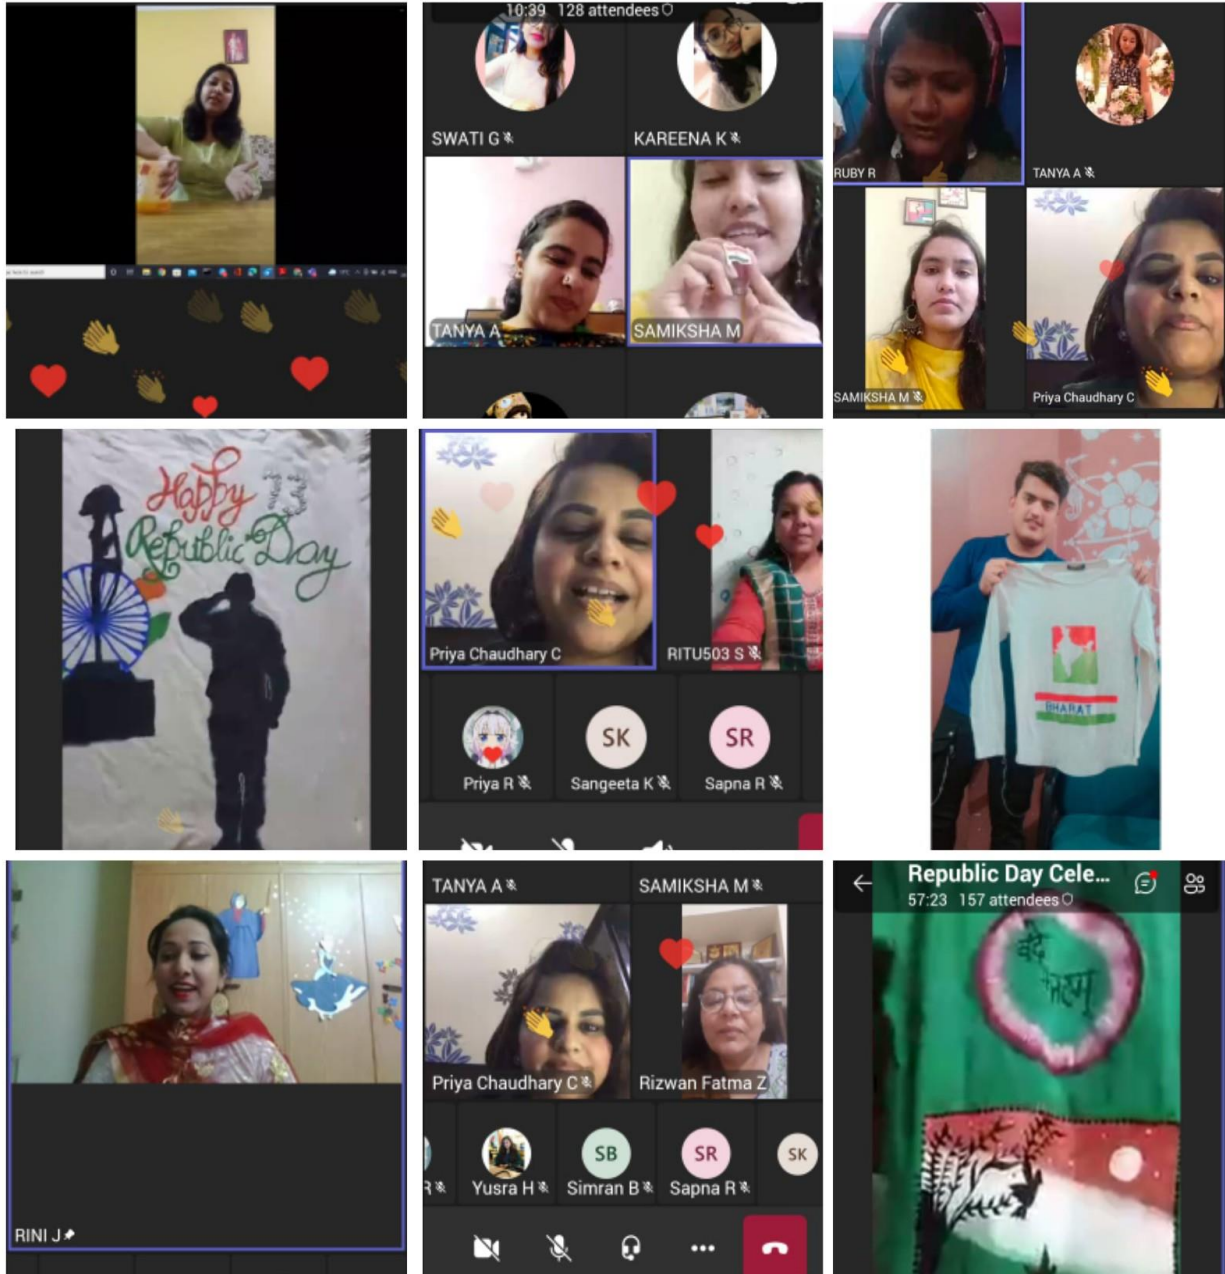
10:39 128 attendees

SWATI G

KAREENA K

TANYA A

SAMIKSHA M

RUBY R

TANYA A

SAMIKSHA M

Priya Chaudhary C

Happy 73 Republic Day

Priya Chaudhary C

RITU503 S

Priya R

SK
Sangeeta K

SR
Sapna R

BHARAT

RINI J

TANYA A

SAMIKSHA M

Priya Chaudhary C

Rizwan Fatma Z

Yusra H

SB
Simran B

SR
Sapna R

SK

Republic Day Cele...
57:23 157 attendees

वंदे मातरम्